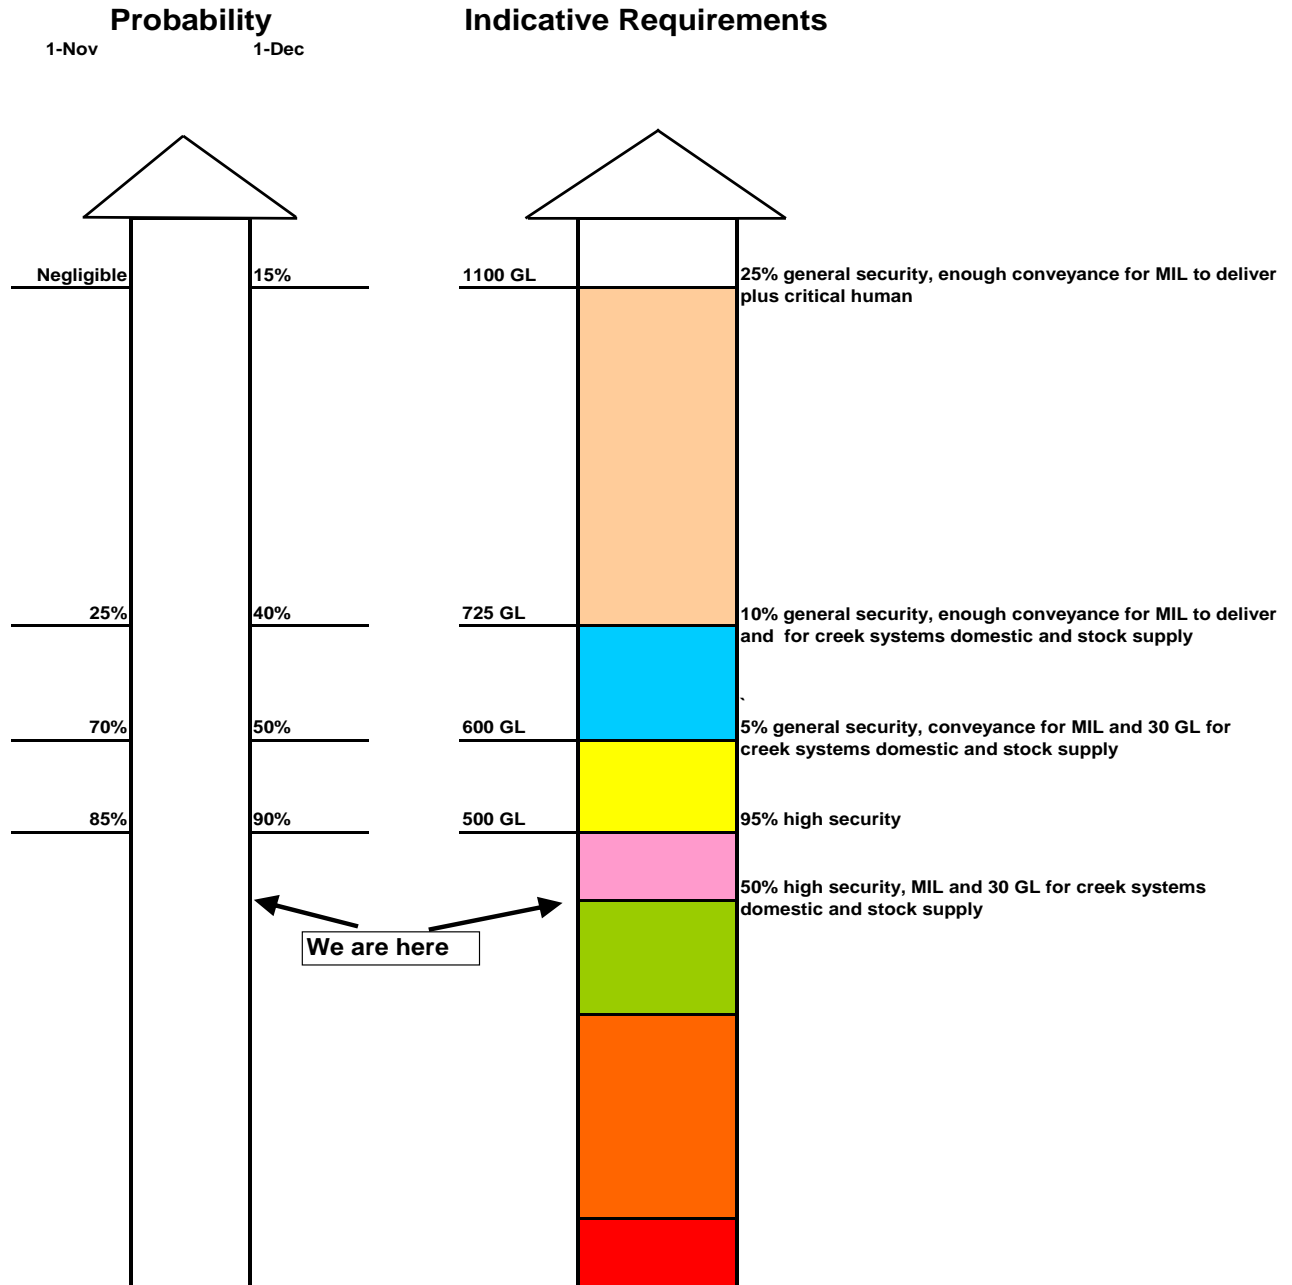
Probability

1-Nov

1-Dec

Indicative Requirements

Negligible

15%

1100 GL

25% general security, enough conveyance for MIL to deliver plus critical human

25%

40%

725 GL

10% general security, enough conveyance for MIL to deliver and for creek systems domestic and stock supply

`

70%

50%

600 GL

5% general security, conveyance for MIL and 30 GL for creek systems domestic and stock supply

85%

90%

500 GL

95% high security

50% high security, MIL and 30 GL for creek systems domestic and stock supply

We are here